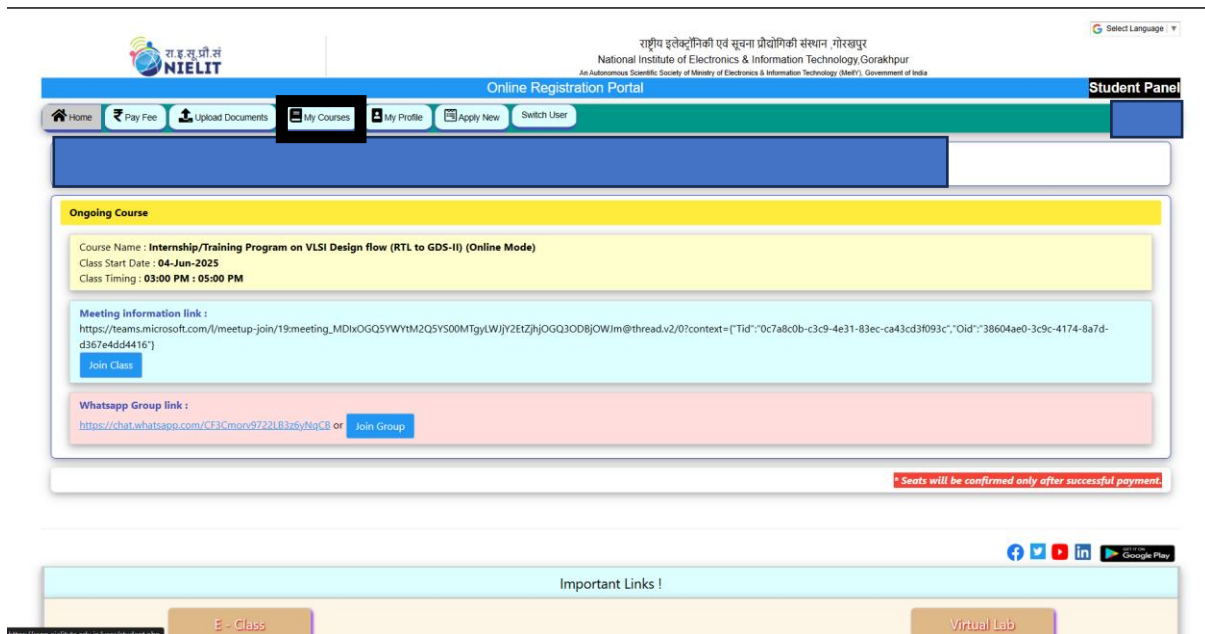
G Select Language ▼

रा.इ.सू.प्रौ.सं
NIELIT

राष्ट्रीय इलेक्ट्रॉनिकी एवं सूचना प्रौद्योगिकी संस्थान ,गोरखपुर
National Institute of Electronics & Information Technology,Gorakhpur
An Autonomous Scientific Society of Ministry of Electronics & Information Technology (MeitY), Government of India

Online Registration Portal

Student Panel

Home | Pay Fee | Upload Documents | My Courses | My Profile | Apply New | Switch User

Ongoing Course

Course Name : Internship/Training Program on VLSI Design flow (RTL to GDS-II) (Online Mode)
Class Start Date : 04-Jun-2025
Class Timing : 03:00 PM : 05:00 PM

Meeting information link :
https://teams.microsoft.com/l/meetup-join/19:meeting_MDIxOGQ5YWYtM2Q5YS00MTgyLWJjY2EtZjhjOGQ3ODBjOWJm@thread.v2/0?context={"Tid":"0c7a8c0b-c3c9-4e31-83ec-ca43cd3f093c","Oid":"38604ae0-3c9c-4174-8a7d-d367e4dd4416"}
Join Class

Whatsapp Group link :
https://chat.whatsapp.com/CF3Cmorv9722LB3z6yNqCB or Join Group

* Seats will be confirmed only after successful payment.

Google Play

Important Links !

E - Class

Virtual Lab

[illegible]